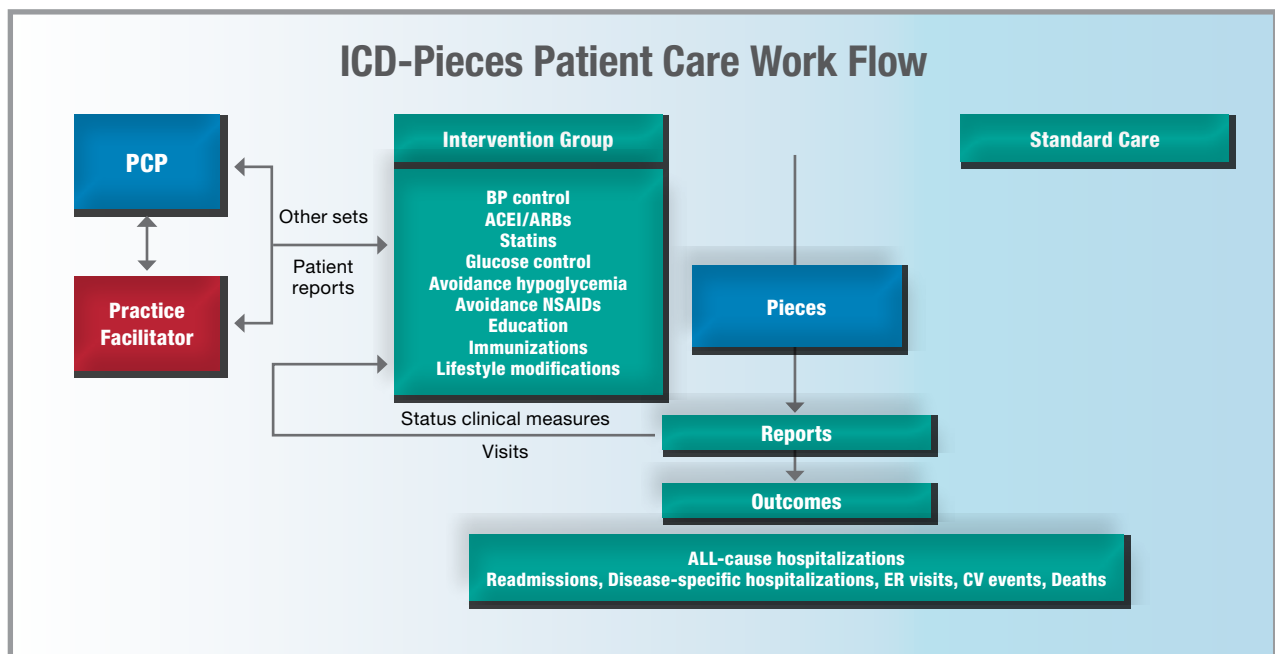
ICD-Pieces Patient Care Work Flow

PCP

Practice Facilitator

Other sets

Patient reports

Intervention Group

BP control
ACEI/ARBs
Statins
Glucose control
Avoidance hypoglycemia
Avoidance NSAIDs
Education
Immunizations
Lifestyle modifications

Standard Care

Pieces

Status clinical measures

Visits

Reports

Outcomes

ALL-cause hospitalizations
Readmissions, Disease-specific hospitalizations, ER visits, CV events, Deaths